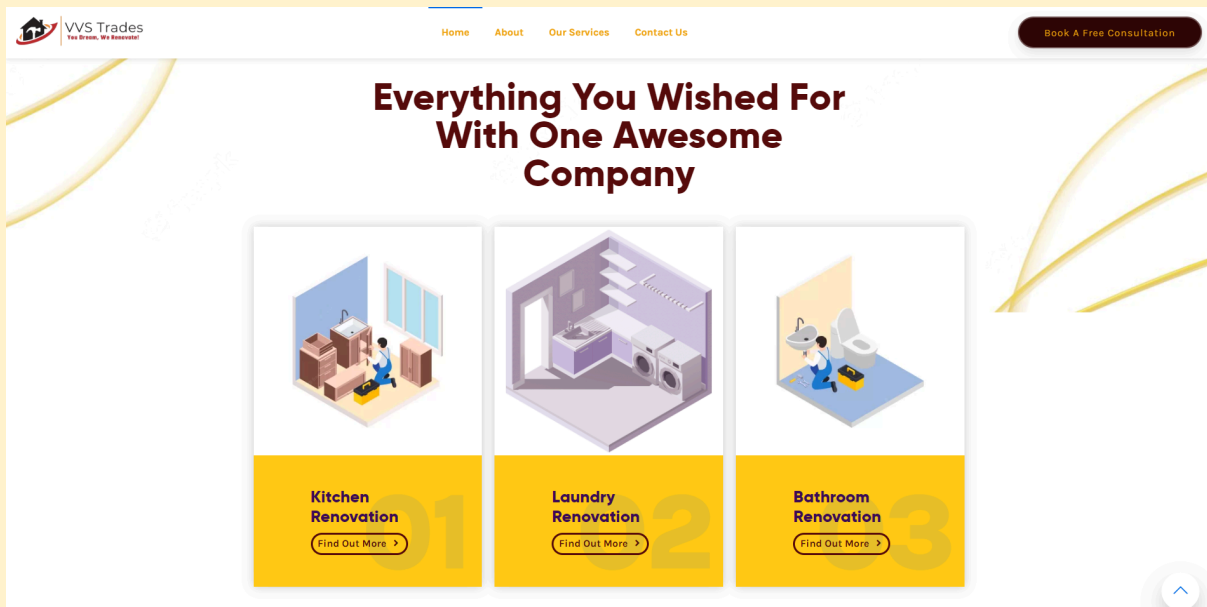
VVS Trades
You Dream, We Renovate!

Home About Our Services Contact Us

Book A Free Consultation

Everything You Wished For With One Awesome Company

01
Kitchen Renovation
Find Out More

02
Laundry Renovation
Find Out More

03
Bathroom Renovation
Find Out More